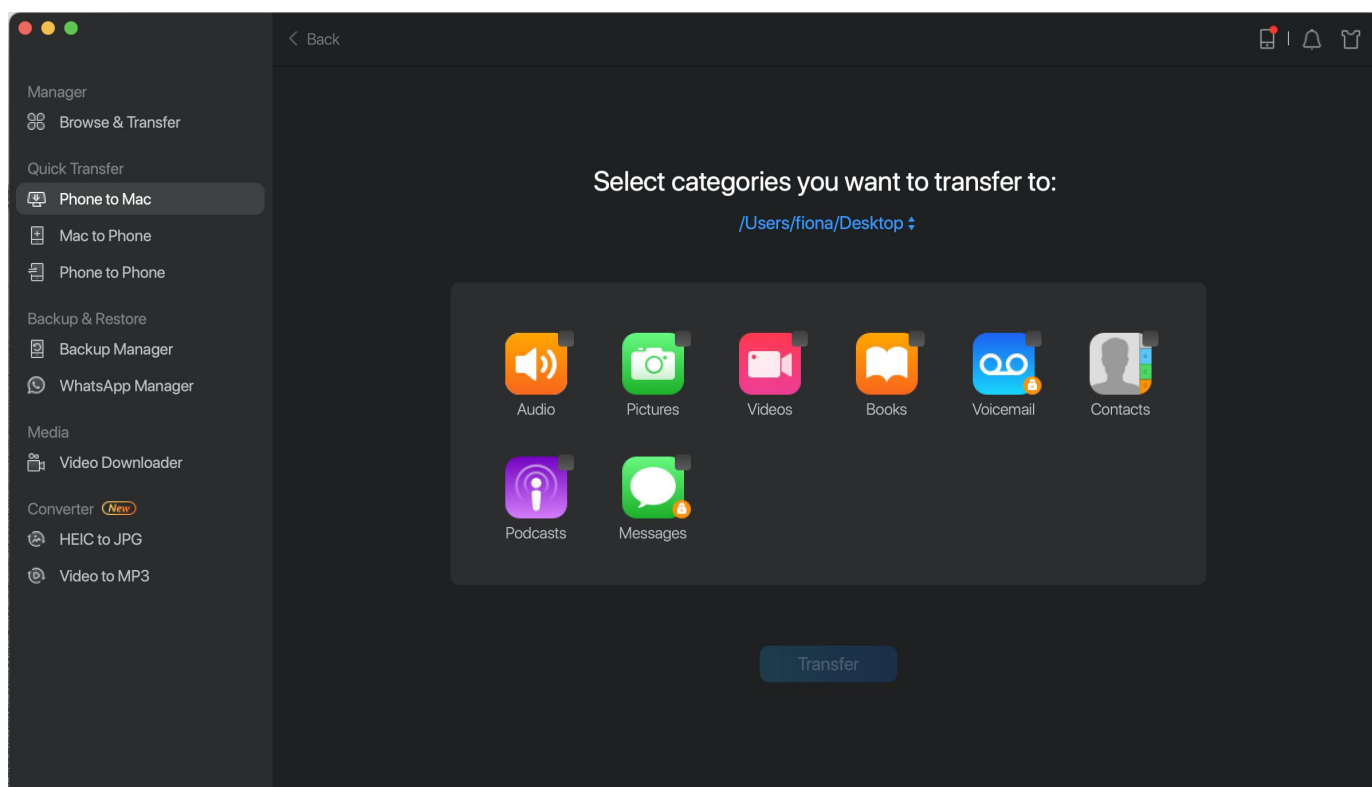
Manager
Browse & Transfer
Quick Transfer
Phone to Mac
Mac to Phone
Phone to Phone
Backup & Restore
Backup Manager
WhatsApp Manager
Media
Video Downloader
Converter New
HEIC to JPG
Video to MP3

Back

Select categories you want to transfer to:
/Users/fiona/Desktop

Audio
Pictures
Videos
Books
Voicemail
Contacts
Podcasts
Messages

Transfer